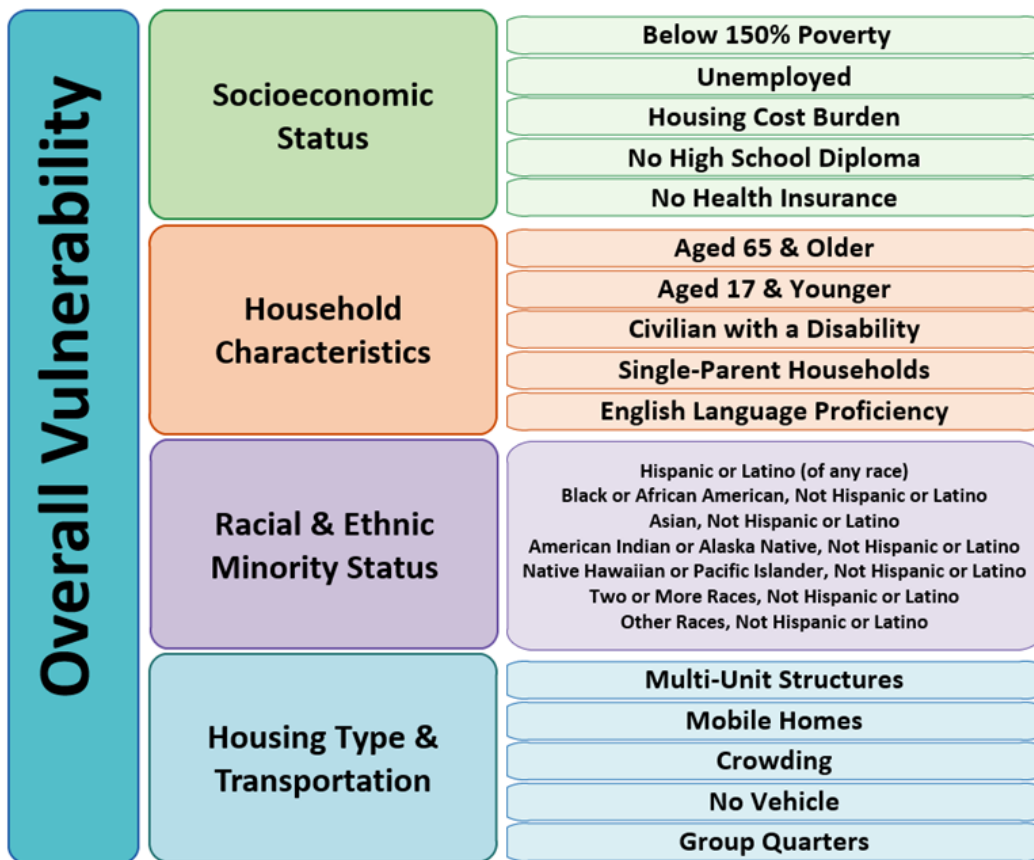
Overall Vulnerability

Socioeconomic Status

Below 150% Poverty
Unemployed
Housing Cost Burden
No High School Diploma
No Health Insurance

Household Characteristics

Aged 65 & Older
Aged 17 & Younger
Civilian with a Disability
Single-Parent Households
English Language Proficiency

Racial & Ethnic Minority Status

Hispanic or Latino (of any race)
Black or African American, Not Hispanic or Latino
Asian, Not Hispanic or Latino
American Indian or Alaska Native, Not Hispanic or Latino
Native Hawaiian or Pacific Islander, Not Hispanic or Latino
Two or More Races, Not Hispanic or Latino
Other Races, Not Hispanic or Latino

Housing Type & Transportation

Multi-Unit Structures
Mobile Homes
Crowding
No Vehicle
Group Quarters